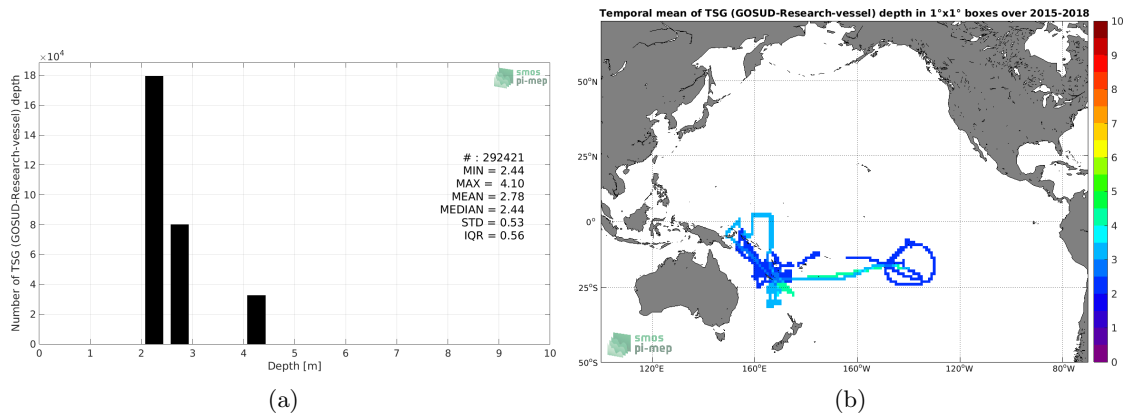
$\times10^4$

18

16

14

12

10

8

6

4

2

0

Number of TSG (GOSUD-Research-vessel) depth

smos pi-mep

# : 292421
MIN = 2.44
MAX = 4.10
MEAN = 2.78
MEDIAN = 2.44
STD = 0.53
IQR = 0.56

0 1 2 3 4 5 6 7 8 9 10

Depth [m]

(a)

Temporal mean of TSG (GOSUD-Research-vessel) depth in 1°x1° boxes over 2015-2018

50°N

25°N

0°

25°S

50°S

120°E 160°E 160°W 120°W 80°W

smos pi-mep

10
9
8
7
6
5
4
3
2
1
0

(b)